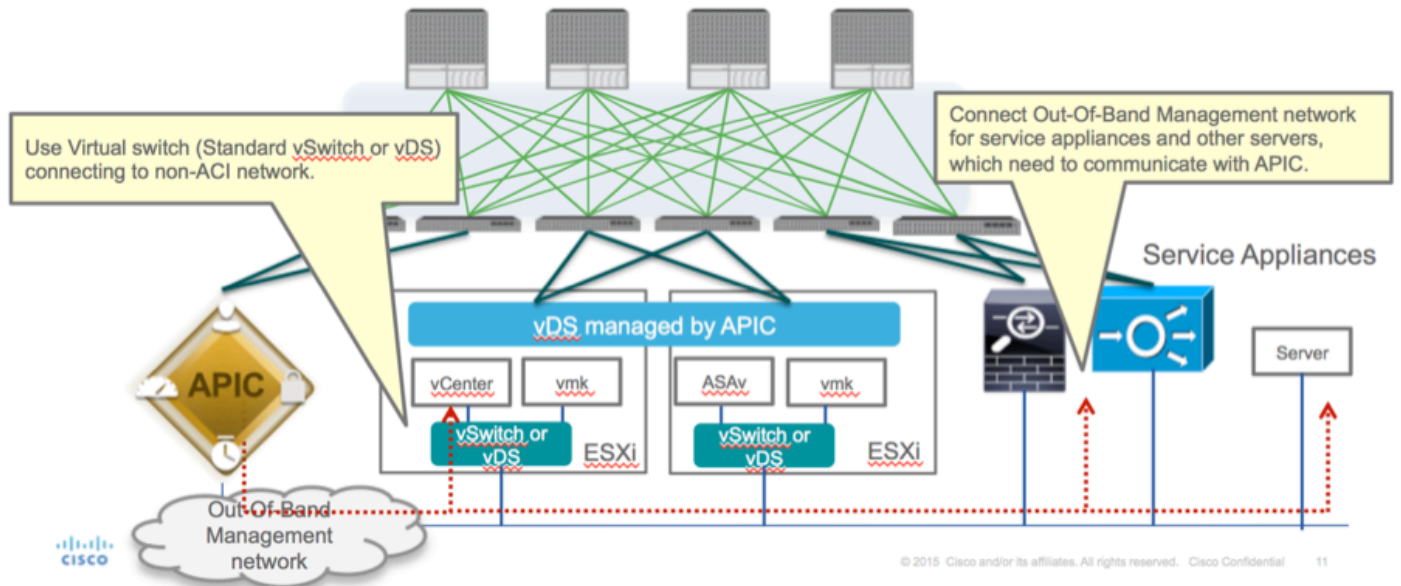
Use Virtual switch (Standard vSwitch or vDS) connecting to non-ACI network.

Connect Out-Of-Band Management network for service appliances and other servers, which need to communicate with APIC.

Service Appliances

vDS managed by APIC

APIC

vCenter

vmk

ASAv

vmk

vSwitch or vDS

ESXi

vSwitch or vDS

ESXi

Server

Out-Of-Band Management network

CISCO

© 2015 Cisco and/or its affiliates. All rights reserved. Cisco Confidential 11